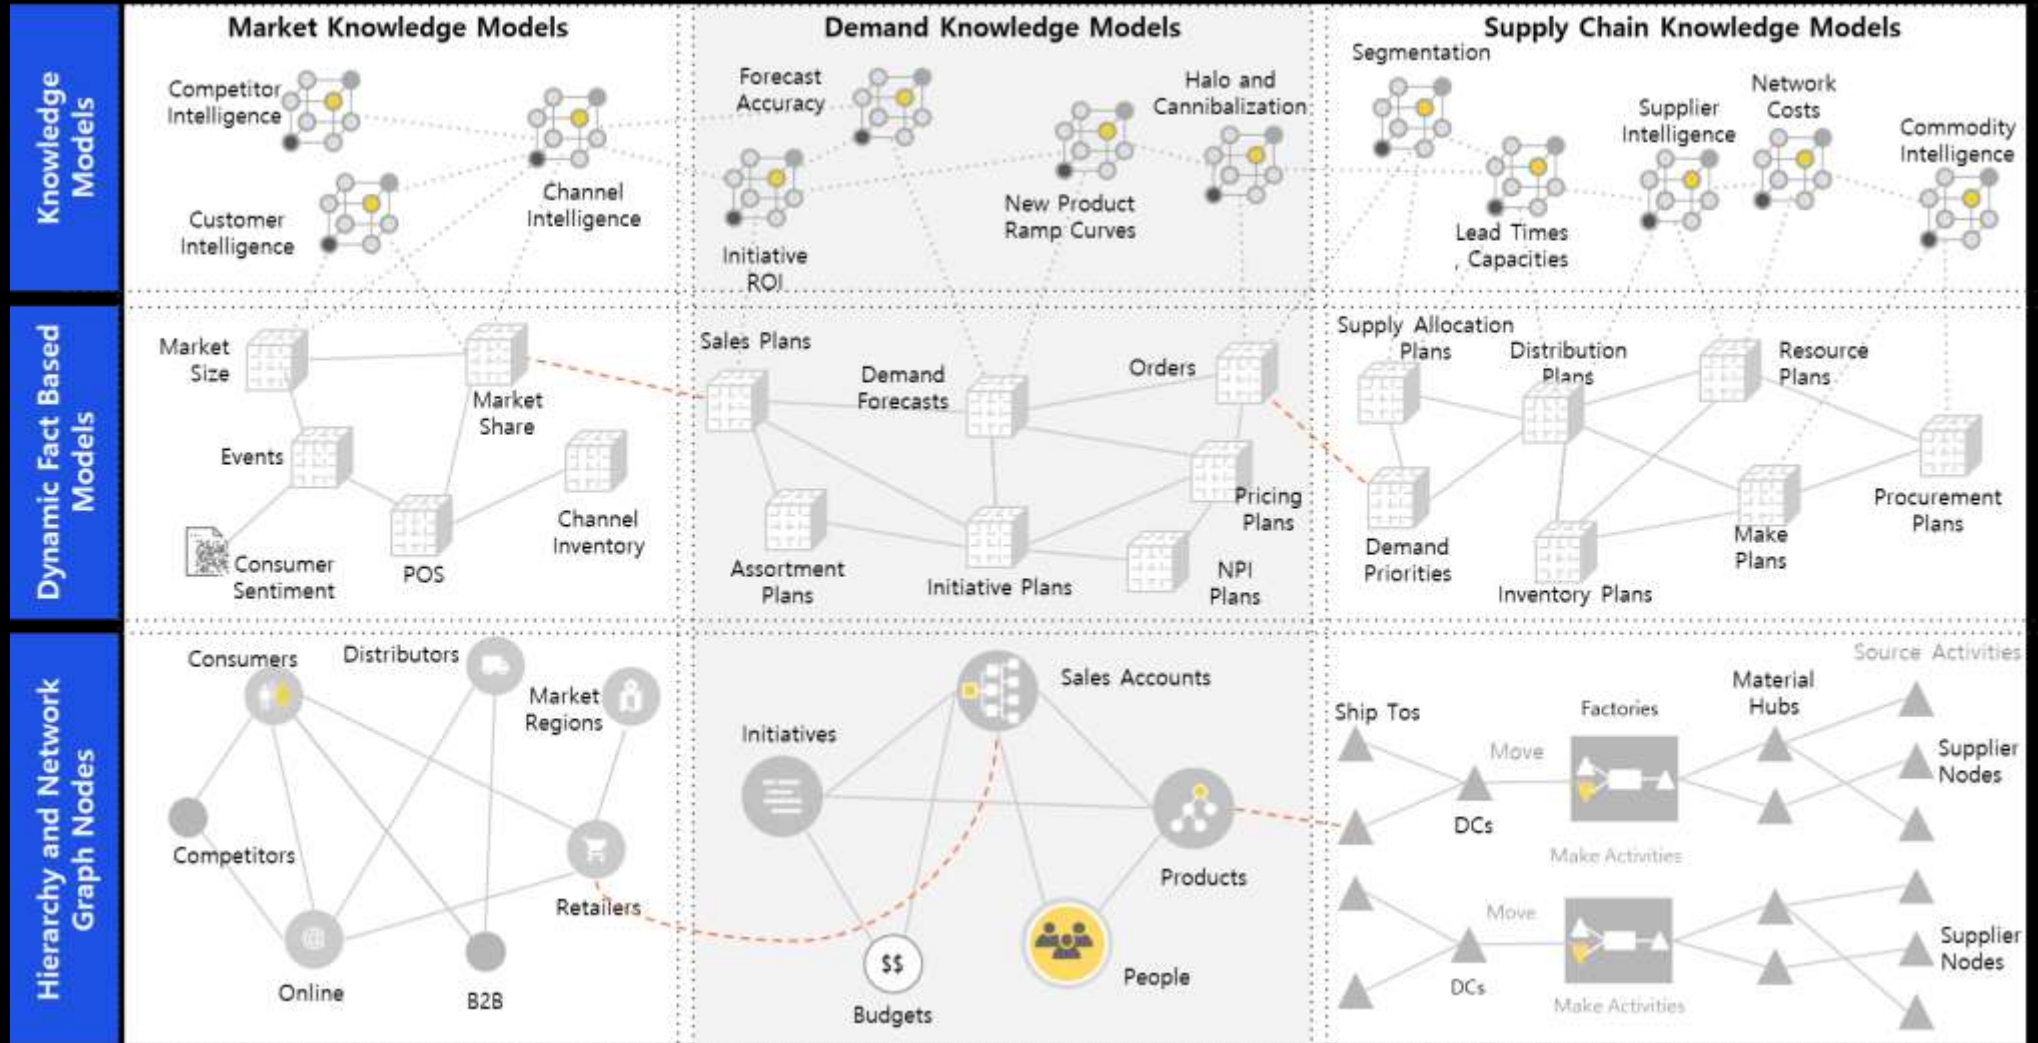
Knowledge Models

Dynamic Fact Based Models

Hierarchy and Network Graph Nodes

Market Knowledge Models

Competitor Intelligence

Channel Intelligence

Customer Intelligence

Demand Knowledge Models

Forecast Accuracy

Halo and Cannibalization

Initiative ROI

New Product Ramp Curves

Supply Chain Knowledge Models

Segmentation

Supplier Intelligence

Network Costs

Commodity Intelligence

Lead Times Capacities

Market Size

Market Share

Events

Channel Inventory

Consumer Sentiment

POS

Sales Plans

Demand Forecasts

Orders

Pricing Plans

Assortment Plans

Initiative Plans

NPI Plans

Supply Allocation Plans

Distribution Plans

Resource Plans

Demand Priorities

Inventory Plans

Make Plans

Procurement Plans

Consumers

Distributors

Market Regions

Competitors

Retailers

Online

B2B

Sales Accounts

Initiatives

Products

Budgets

People

Source Activities

Ship Tos

Move

Factories

Material Hubs

Supplier Nodes

DCs

Make Activities

Move

Supplier Nodes

DCs

Make Activities